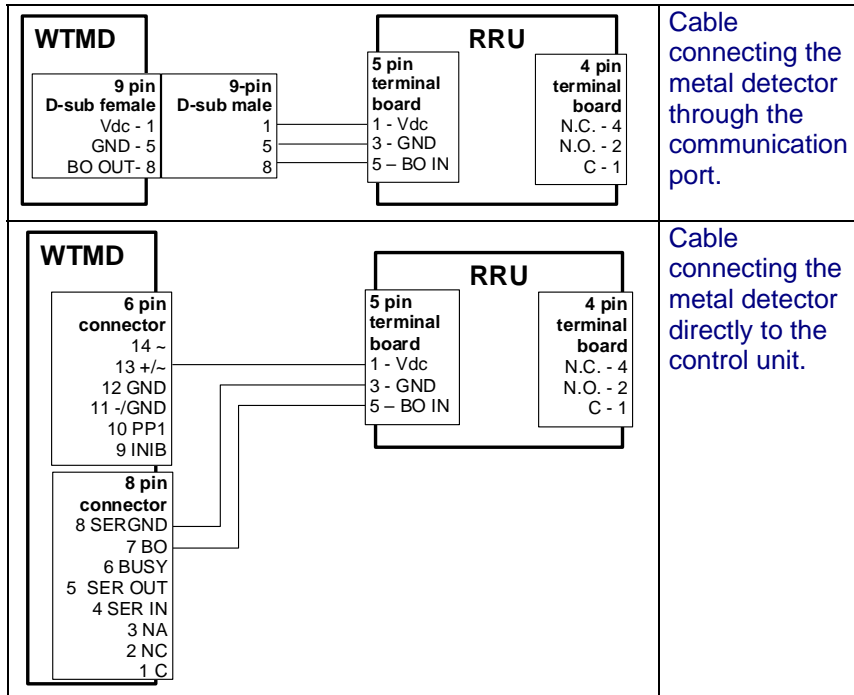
WTMD

9 pin
D-sub female
Vdc - 1
GND - 5
BO OUT- 8

9-pin
D-sub male
1
5
8

RRU

5 pin
terminal
board
1 - Vdc
3 - GND
5 – BO IN

4 pin
terminal
board
N.C. - 4
N.O. - 2
C - 1

Cable connecting the metal detector through the communication port.

WTMD

6 pin
connector
14 ~
13 +/~
12 GND
11 -/GND
10 PP1
9 INIB

8 pin
connector
8 SERGND
7 BO
6 BUSY
5 SER OUT
4 SER IN
3 NA
2 NC
1 C

RRU

5 pin
terminal
board
1 - Vdc
3 - GND
5 – BO IN

4 pin
terminal
board
N.C. - 4
N.O. - 2
C - 1

Cable connecting the metal detector directly to the control unit.